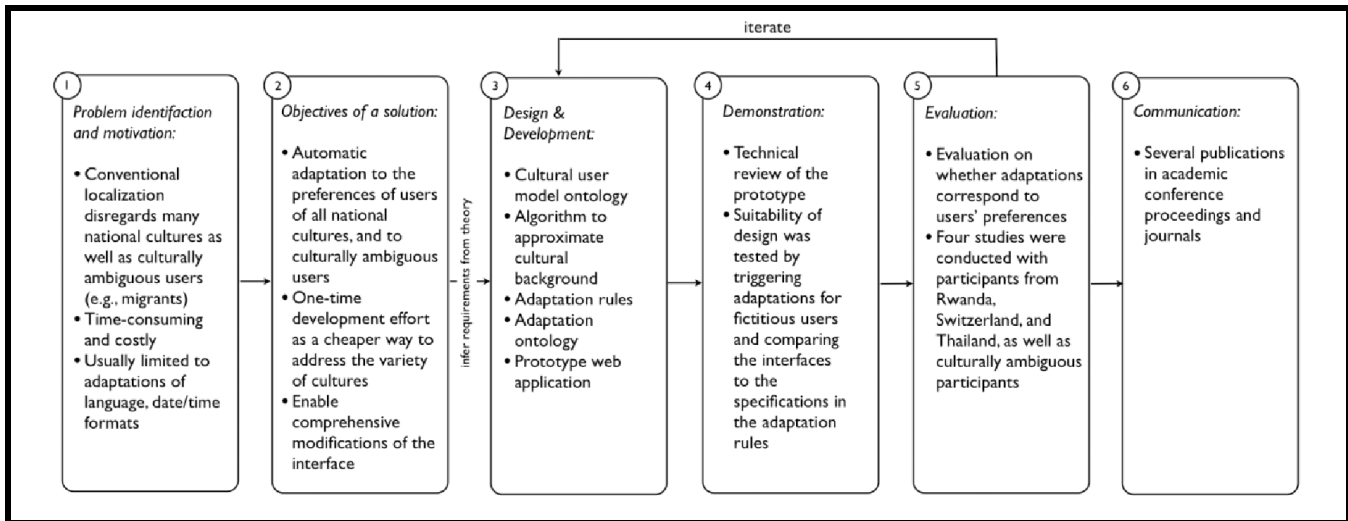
iterate

1
Problem identifaction and motivation:

• Conventional localization disregards many national cultures as well as culturally ambiguous users (e.g., migrants)
• Time-consuming and costly
• Usually limited to adaptations of language, date/time formats

2
Objectives of a solution:

• Automatic adaptation to the preferences of users of all national cultures, and to culturally ambiguous users
• One-time development effort as a cheaper way to address the variety of cultures
• Enable comprehensive modifications of the interface

infer requirements from theory

3
Design & Development:

• Cultural user model ontology
• Algorithm to approximate cultural background
• Adaptation rules
• Adaptation ontology
• Prototype web application

4
Demonstration:

• Technical review of the prototype
• Suitability of design was tested by triggering adaptations for fictitious users and comparing the interfaces to the specifications in the adaptation rules

5
Evaluation:

• Evaluation on whether adaptations correspond to users' preferences
• Four studies were conducted with participants from Rwanda, Switzerland, and Thailand, as well as culturally ambiguous participants

6
Communication:

• Several publications in academic conference proceedings and journals